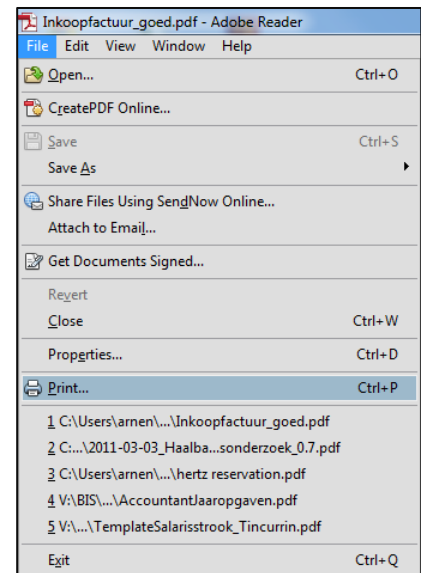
Inkoopfactuur_goed.pdf - Adobe Reader

File Edit View Window Help

Open... Ctrl+O

CreatePDF Online...

Save Ctrl+S

Save As

Share Files Using SendNow Online...

Attach to Email...

Get Documents Signed...

Revert

Close Ctrl+W

Properties... Ctrl+D

Print... Ctrl+P

1 C:\Users\arnen\...\Inkoopfactuur_goed.pdf

2 C:...\2011-03-03_Haalba...sonderzoek_0.7.pdf

3 C:\Users\arnen\...\hertz reservation.pdf

4 V:\BIS\...\AccountantJaaropgaven.pdf

5 V:\...\TemplateSalarisstrook_Tincurrin.pdf

Exit Ctrl+Q